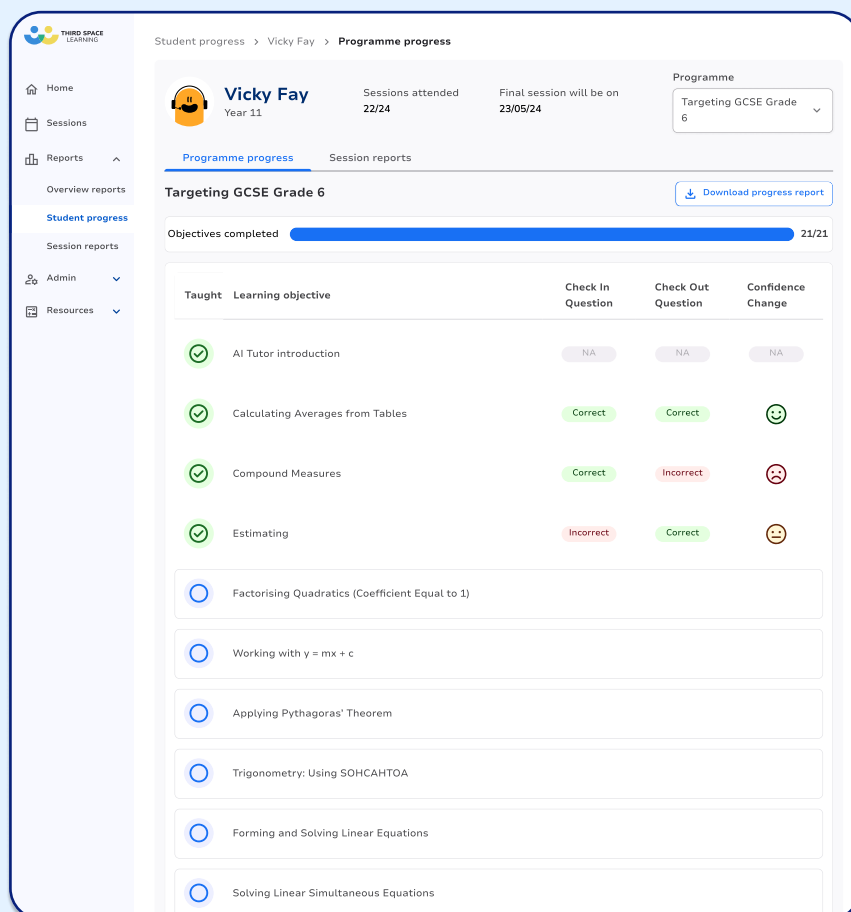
THIRD SPACE LEARNING

Home
Sessions
Reports
Overview reports
Student progress
Session reports
Admin
Resources

Student progress > Vicky Fay > Programme progress

Vicky Fay
Year 11

Sessions attended
22/24

Final session will be on
23/05/24

Programme
Targeting GCSE Grade 6

Programme progress
Session reports

Targeting GCSE Grade 6

Download progress report

Objectives completed 21/21

| Taught | Learning objective | Check In Question | Check Out Question | Confidence Change |
|---|---|---|---|---|
| | AI Tutor introduction | NA | NA | NA |
| | Calculating Averages from Tables | Correct | Correct | |
| | Compound Measures | Correct | Incorrect | |
| | Estimating | Incorrect | Correct | |

Factorising Quadratics (Coefficient Equal to 1)

Working with y = mx + c

Applying Pythagoras' Theorem

Trigonometry: Using SOHCAHTOA

Forming and Solving Linear Equations

Solving Linear Simultaneous Equations